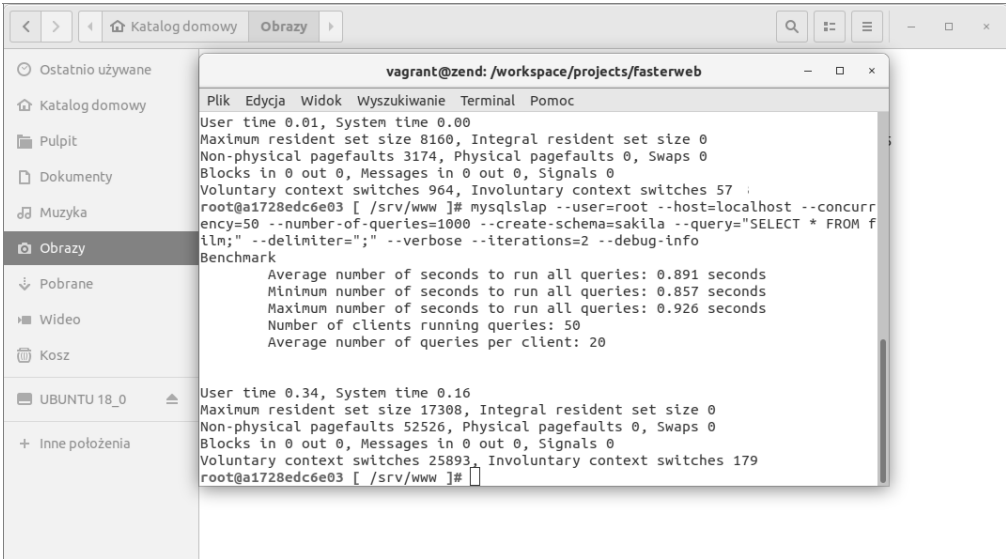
Katalog domowy | Obrazy

Ostatnio używane
Katalog domowy
Pulpit
Dokumenty
Muzyka
Obrazy
Pobrane
Wideo
Kosz
UBUNTU 18_0
+ Inne położenia

vagrant@zend: /workspace/projects/fasterweb

Plik Edycja Widok Wyszukiwanie Terminal Pomoc

User time 0.01, System time 0.00
Maximum resident set size 8160, Integral resident set size 0
Non-physical pagefaults 3174, Physical pagefaults 0, Swaps 0
Blocks in 0 out 0, Messages in 0 out 0, Signals 0
Voluntary context switches 964, Involuntary context switches 57
root@a1728edc6e03 [ /srv/www ]# mysqlslap --user=root --host=localhost --concurrency=50 --number-of-queries=1000 --create-schema=sakila --query="SELECT * FROM film;" --delimiter=";" --verbose --iterations=2 --debug-info
Benchmark
Average number of seconds to run all queries: 0.891 seconds
Minimum number of seconds to run all queries: 0.857 seconds
Maximum number of seconds to run all queries: 0.926 seconds
Number of clients running queries: 50
Average number of queries per client: 20

User time 0.34, System time 0.16
Maximum resident set size 17308, Integral resident set size 0
Non-physical pagefaults 52526, Physical pagefaults 0, Swaps 0
Blocks in 0 out 0, Messages in 0 out 0, Signals 0
Voluntary context switches 25893, Involuntary context switches 179
root@a1728edc6e03 [ /srv/www ]#